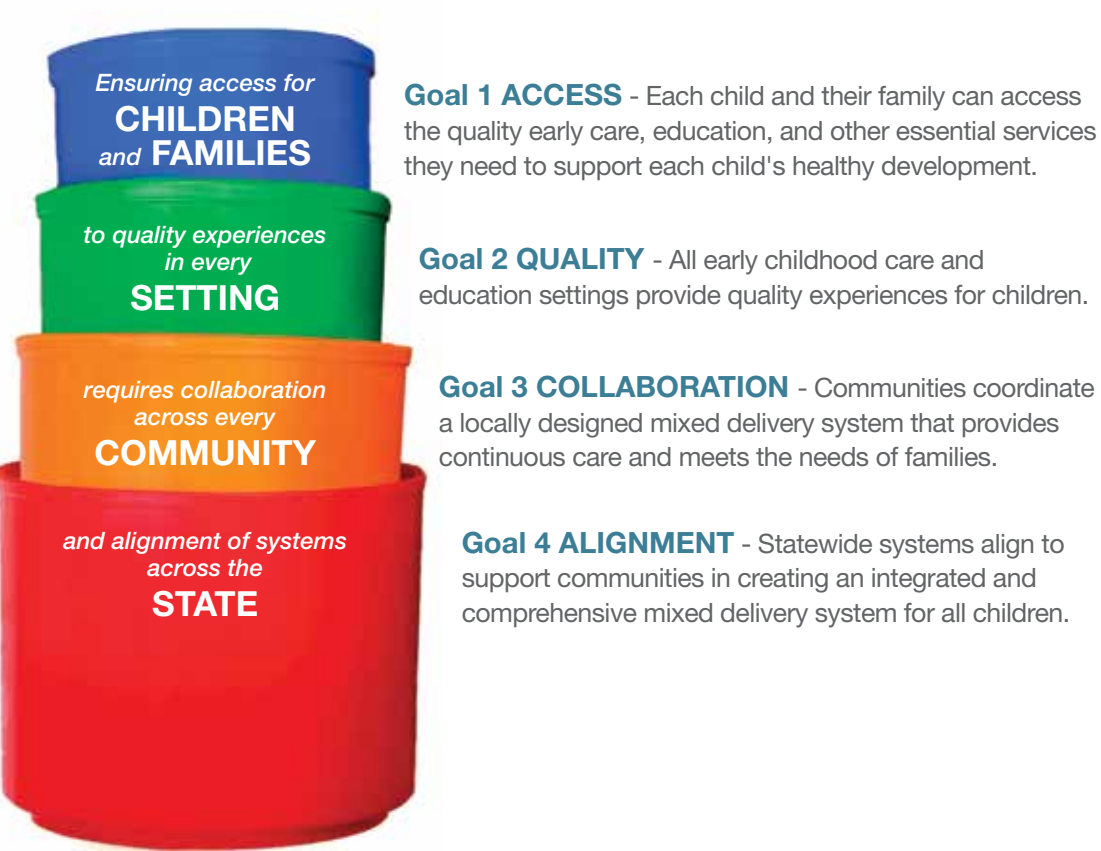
Ensuring access for
CHILDREN
and FAMILIES

to quality experiences
in every
SETTING

requires collaboration
across every
COMMUNITY

and alignment of systems
across the
STATE

Goal 1 ACCESS - Each child and their family can access the quality early care, education, and other essential services they need to support each child's healthy development.

Goal 2 QUALITY - All early childhood care and education settings provide quality experiences for children.

Goal 3 COLLABORATION - Communities coordinate a locally designed mixed delivery system that provides continuous care and meets the needs of families.

Goal 4 ALIGNMENT - Statewide systems align to support communities in creating an integrated and comprehensive mixed delivery system for all children.